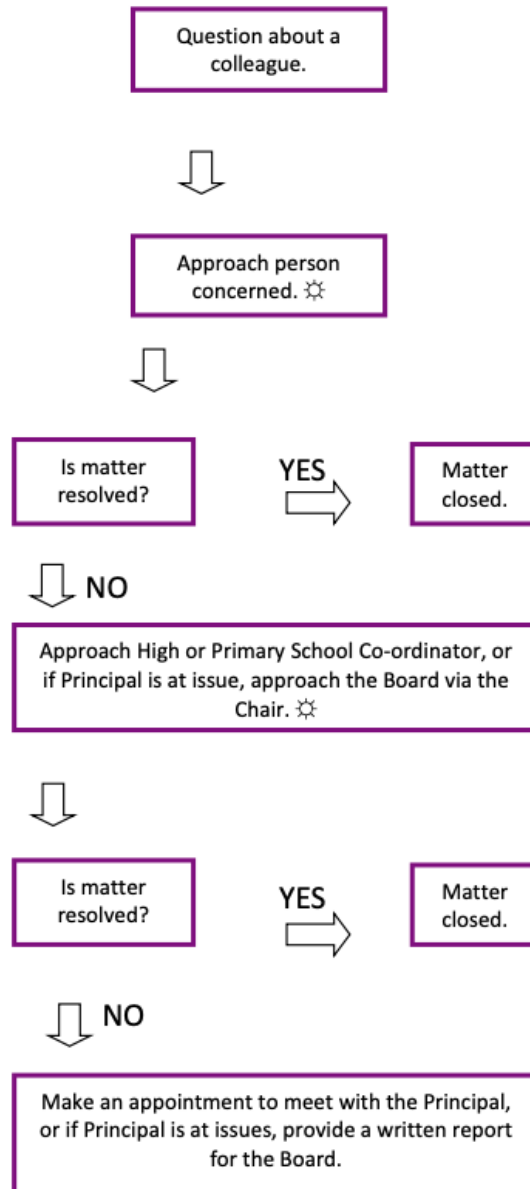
Question about a colleague.

Approach person concerned. ☼

Is matter resolved?

YES

Matter closed.

NO

Approach High or Primary School Co-ordinator, or if Principal is at issue, approach the Board via the Chair. ☼

Is matter resolved?

YES

Matter closed.

NO

Make an appointment to meet with the Principal, or if Principal is at issues, provide a written report for the Board.